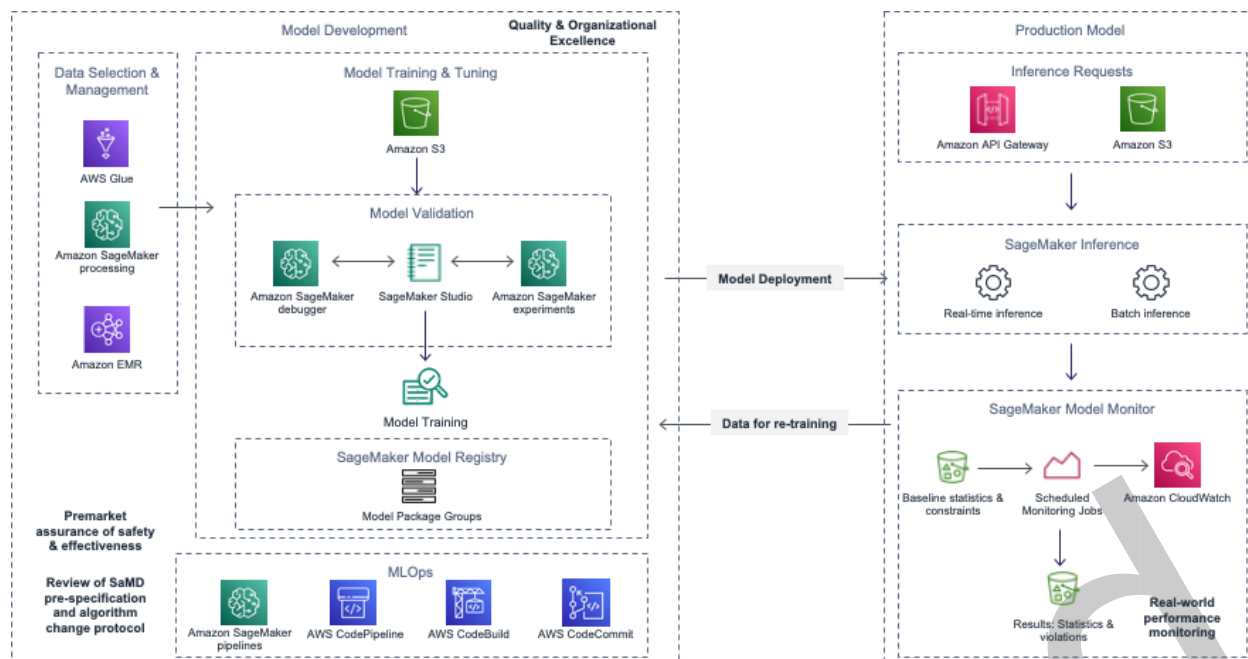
Model Development

Quality & Organizational Excellence

Data Selection & Management

AWS Glue

Amazon SageMaker processing

Amazon EMR

Model Training & Tuning

Amazon S3

Model Validation

Amazon SageMaker debugger

SageMaker Studio

Amazon SageMaker experiments

Model Training

SageMaker Model Registry

Model Package Groups

Premarket assurance of safety & effectiveness

Review of SaMD pre-specification and algorithm change protocol

MLOps

Amazon SageMaker pipelines

AWS CodePipeline

AWS CodeBuild

AWS CodeCommit

Model Deployment

Data for re-training

Production Model

Inference Requests

Amazon API Gateway

Amazon S3

SageMaker Inference

Real-time inference

Batch inference

SageMaker Model Monitor

Baseline statistics & constraints

Scheduled Monitoring Jobs

Amazon CloudWatch

Results: Statistics & violations

Real-world performance monitoring